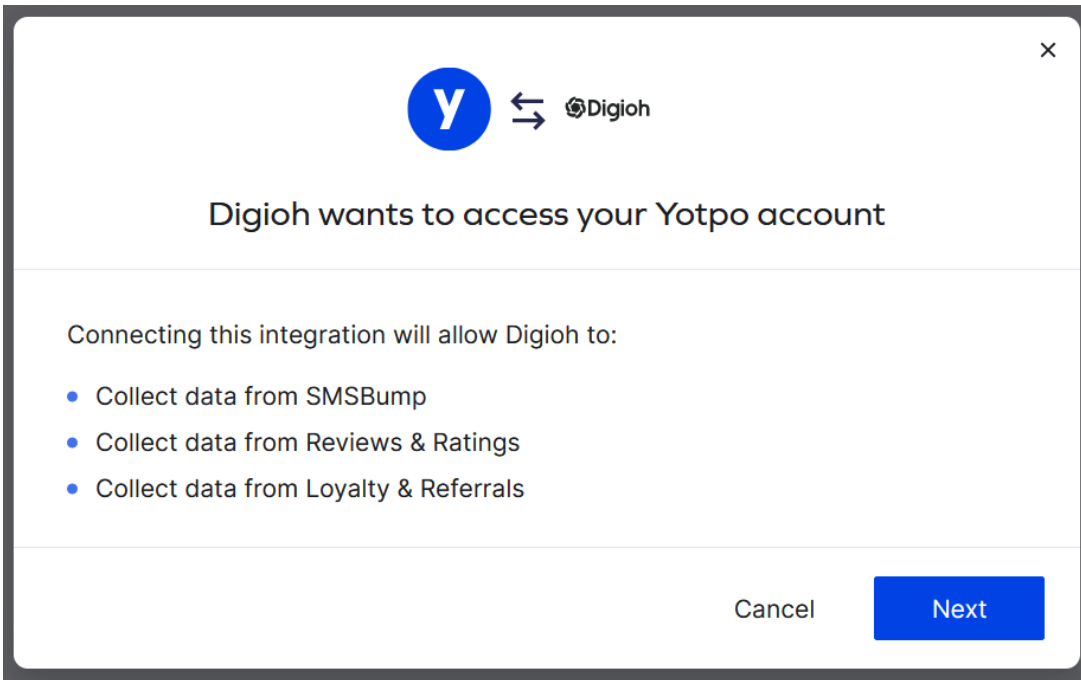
×

y

Digioh

Digioh wants to access your Yotpo account

Connecting this integration will allow Digioh to:

- Collect data from SMSBump
- Collect data from Reviews & Ratings
- Collect data from Loyalty & Referrals

Cancel

Next